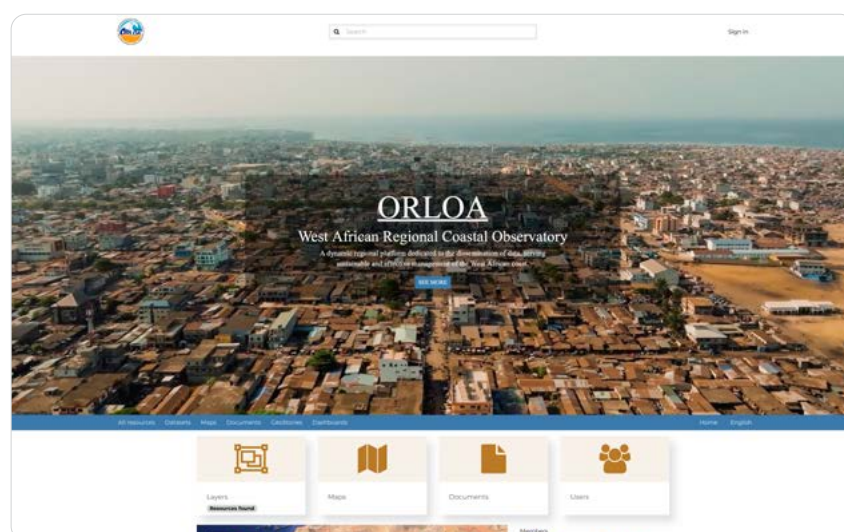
Search

Sign in

ORLOA

West African Regional Coastal Observatory

A dynamic regional platform dedicated to the dissemination of data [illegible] sustainable and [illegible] management of the West African coast.

SEE MORE

All resources Datasets Maps Documents GeoStories Dashboards

Home English

Layers

Resources found

Maps

Documents

Users

Members